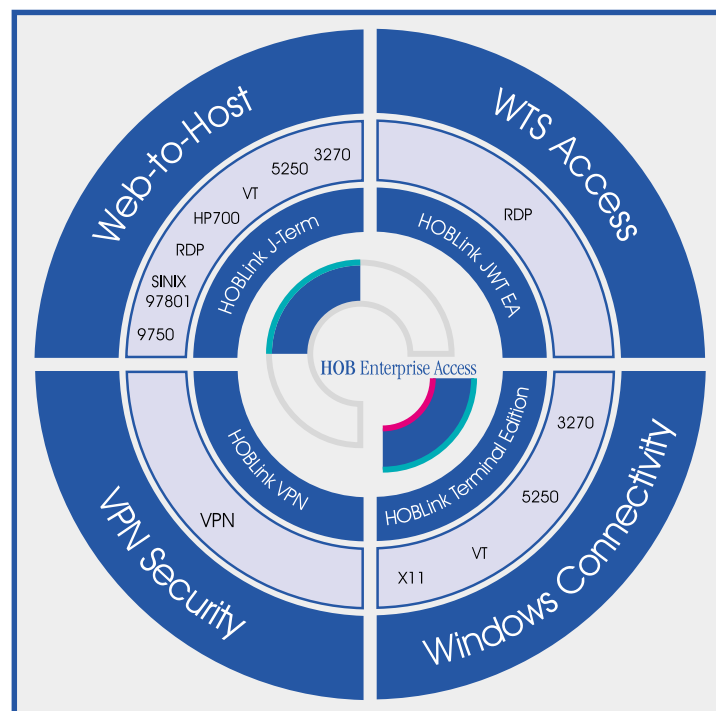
Web-to-Host

3270
5250
VT
HP700
RDP
SINIX
97801
9750

HOBLink J-Term

WTS Access

RDP

HOBLink JWT EA

HOB Enterprise Access

VPN Security

VPN

HOBLink VPN

Windows Connectivity

3270
5250
VT
X11

HOBLink Terminal Edition